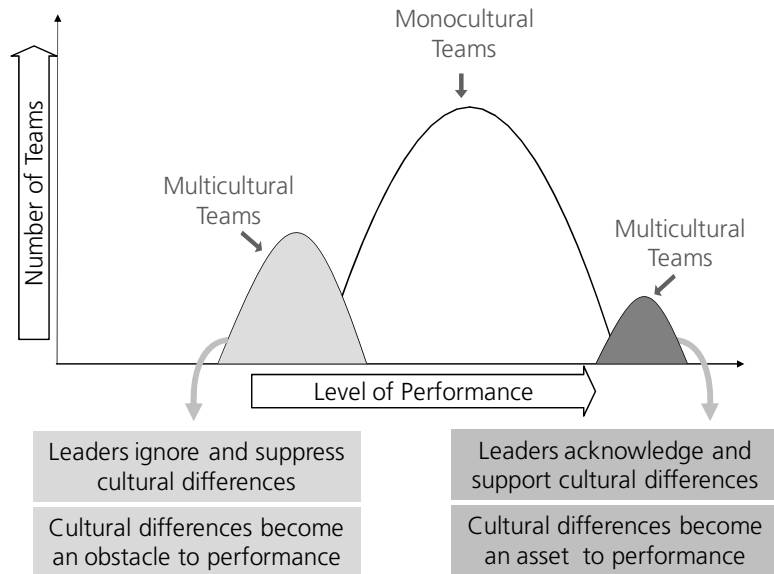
Number of Teams

Monocultural Teams

Multicultural Teams

Multicultural Teams

Level of Performance

Leaders ignore and suppress cultural differences

Cultural differences become an obstacle to performance

Leaders acknowledge and support cultural differences

Cultural differences become an asset to performance